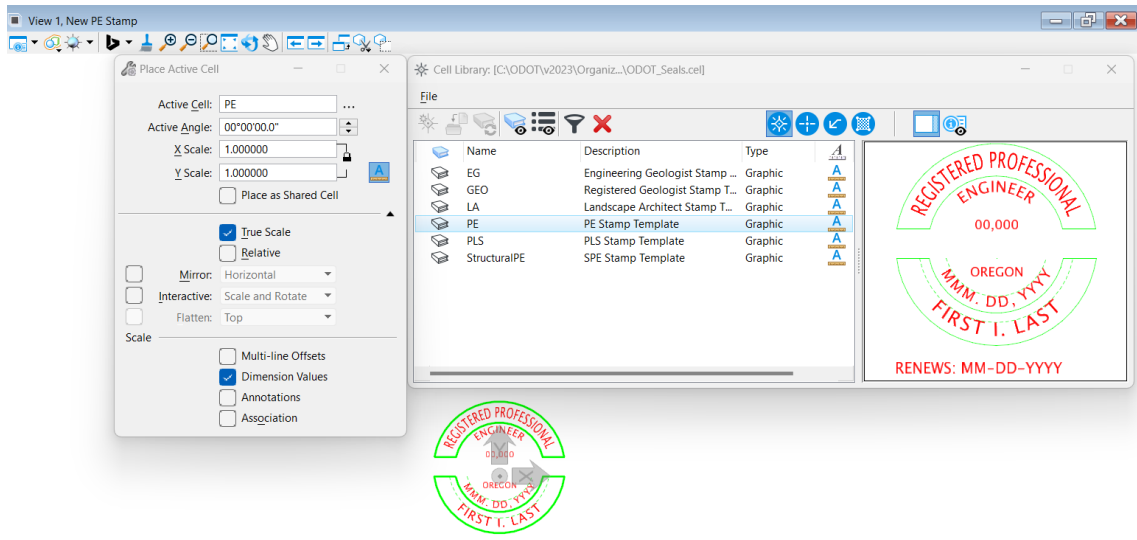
View 1, New PE Stamp

Place Active Cell

Active Cell: PE ...
Active Angle: 00°00'00.0"
X Scale: 1.000000
Y Scale: 1.000000
Place as Shared Cell

True Scale
Relative
Mirror: Horizontal
Interactive: Scale and Rotate
Flatten: Top

Scale
Multi-line Offsets
Dimension Values
Annotations
Association

Cell Library: [C:\ODOT\v2023\Organiz...\ODOT_Seals.cel]

File

| | Name | Description | Type | A |
|---|---|---|---|---|
| | EG | Engineering Geologist Stamp ... | Graphic | A |
| | GEO | Registered Geologist Stamp T... | Graphic | A |
| | LA | Landscape Architect Stamp T... | Graphic | A |
| | PE | PE Stamp Template | Graphic | A |
| | PLS | PLS Stamp Template | Graphic | A |
| | StructuralPE | SPE Stamp Template | Graphic | A |

REGISTERED PROFESSIONAL
ENGINEER
00,000
OREGON
MMM. DD, YYYY
FIRST I. LAST
RENEWS: MM-DD-YYYY

REGISTERED PROFESSIONAL
ENGINEER
00,000
OREGON
MMM. DD, YYYY
FIRST I. LAST